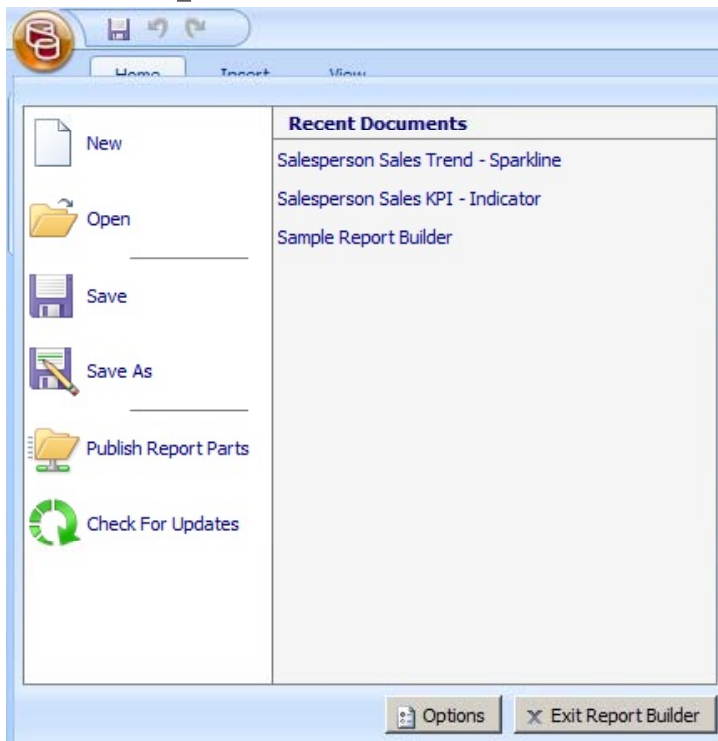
Home Insert View

New

Open

Save

Save As

Publish Report Parts

Check For Updates

Recent Documents

Salesperson Sales Trend - Sparkline

Salesperson Sales KPI - Indicator

Sample Report Builder

Options

Exit Report Builder